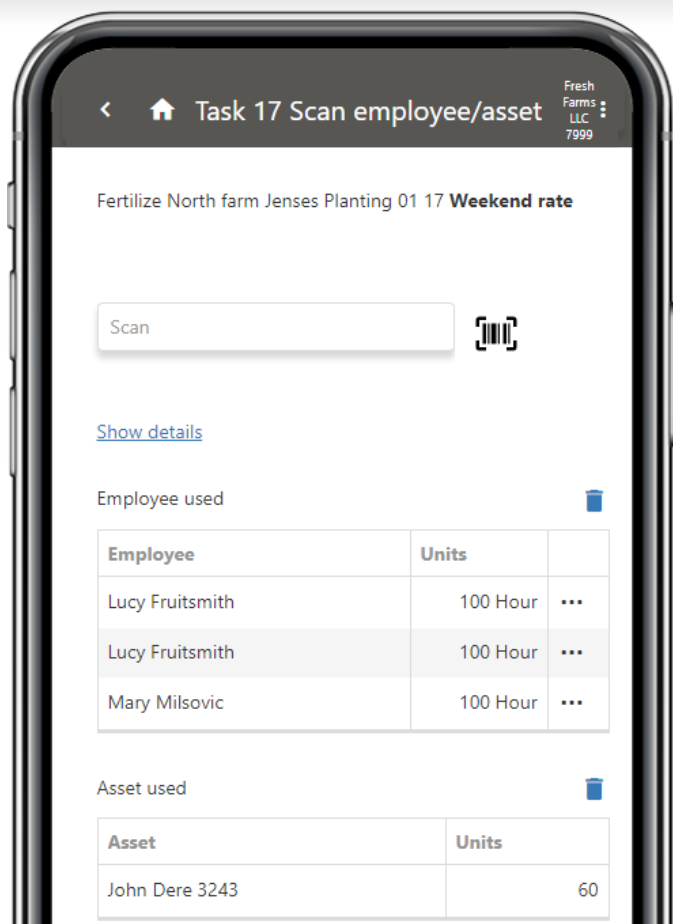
Task 17 Scan employee/asset

Fresh Farms LLC 7999

Fertilize North farm Jenses Planting 01 17 **Weekend rate**

Scan

Show details

Employee used

| Employee | Units | |
|---|---|---|
| Lucy Fruitsmith | 100 Hour | ··· |
| Lucy Fruitsmith | 100 Hour | ··· |
| Mary Milsovic | 100 Hour | ··· |

Asset used

| Asset | Units |
|---|---|
| John Dere 3243 | 60 |